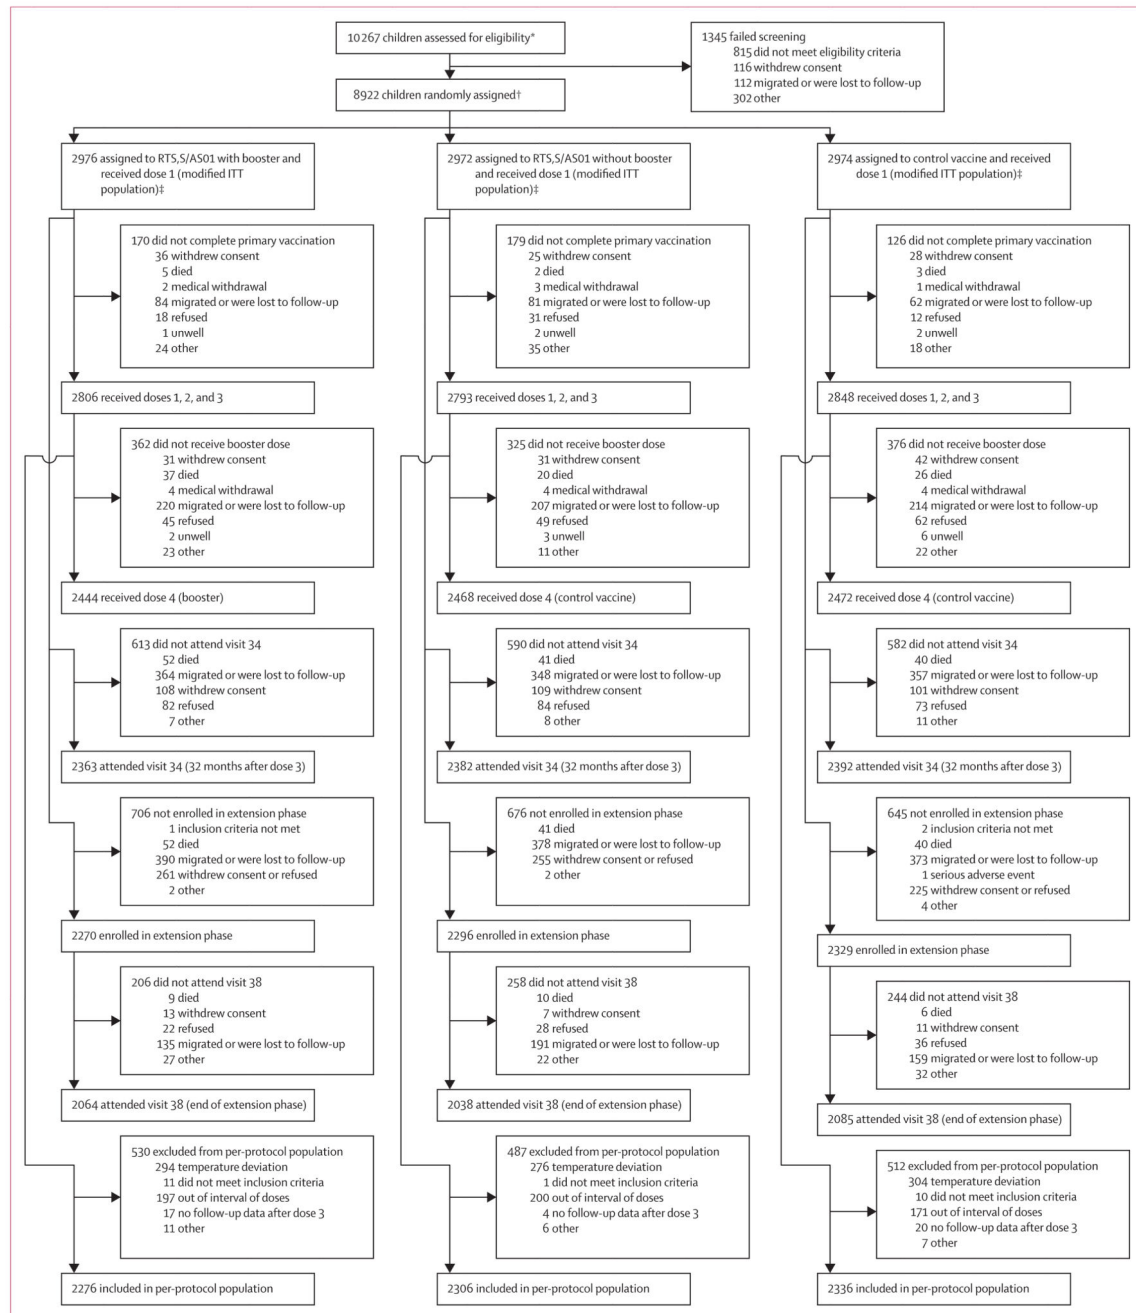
10 267 children assessed for eligibility*

1345 failed screening
815 did not meet eligibility criteria
116 withdrew consent
112 migrated or were lost to follow-up
302 other

8922 children randomly assigned†

2976 assigned to RTS,S/AS01 with booster and received dose 1 (modified ITT population)‡

170 did not complete primary vaccination
36 withdrew consent
5 died
2 medical withdrawal
84 migrated or were lost to follow-up
18 refused
1 unwell
24 other

2806 received doses 1, 2, and 3

362 did not receive booster dose
31 withdrew consent
37 died
4 medical withdrawal
220 migrated or were lost to follow-up
45 refused
2 unwell
23 other

2444 received dose 4 (booster)

613 did not attend visit 34
52 died
364 migrated or were lost to follow-up
108 withdrew consent
82 refused
7 other

2363 attended visit 34 (32 months after dose 3)

706 not enrolled in extension phase
1 inclusion criteria not met
52 died
390 migrated or were lost to follow-up
261 withdrew consent or refused
2 other

2270 enrolled in extension phase

206 did not attend visit 38
9 died
13 withdrew consent
22 refused
135 migrated or were lost to follow-up
27 other

2064 attended visit 38 (end of extension phase)

530 excluded from per-protocol population
294 temperature deviation
11 did not meet inclusion criteria
197 out of interval of doses
17 no follow-up data after dose 3
11 other

2276 included in per-protocol population

2972 assigned to RTS,S/AS01 without booster and received dose 1 (modified ITT population)‡

179 did not complete primary vaccination
25 withdrew consent
2 died
3 medical withdrawal
81 migrated or were lost to follow-up
31 refused
2 unwell
35 other

2793 received doses 1, 2, and 3

325 did not receive booster dose
31 withdrew consent
20 died
4 medical withdrawal
207 migrated or were lost to follow-up
49 refused
3 unwell
11 other

2468 received dose 4 (control vaccine)

590 did not attend visit 34
41 died
348 migrated or were lost to follow-up
109 withdrew consent
84 refused
8 other

2382 attended visit 34 (32 months after dose 3)

676 not enrolled in extension phase
41 died
378 migrated or were lost to follow-up
255 withdrew consent or refused
2 other

2296 enrolled in extension phase

258 did not attend visit 38
10 died
7 withdrew consent
28 refused
191 migrated or were lost to follow-up
22 other

2038 attended visit 38 (end of extension phase)

487 excluded from per-protocol population
276 temperature deviation
1 did not meet inclusion criteria
200 out of interval of doses
4 no follow-up data after dose 3
6 other

2306 included in per-protocol population

2974 assigned to control vaccine and received dose 1 (modified ITT population)‡

126 did not complete primary vaccination
28 withdrew consent
3 died
1 medical withdrawal
62 migrated or were lost to follow-up
12 refused
2 unwell
18 other

2848 received doses 1, 2, and 3

376 did not receive booster dose
42 withdrew consent
26 died
4 medical withdrawal
214 migrated or were lost to follow-up
62 refused
6 unwell
22 other

2472 received dose 4 (control vaccine)

582 did not attend visit 34
40 died
357 migrated or were lost to follow-up
101 withdrew consent
73 refused
11 other

2392 attended visit 34 (32 months after dose 3)

645 not enrolled in extension phase
2 inclusion criteria not met
40 died
373 migrated or were lost to follow-up
1 serious adverse event
225 withdrew consent or refused
4 other

2329 enrolled in extension phase

244 did not attend visit 38
6 died
11 withdrew consent
36 refused
159 migrated or were lost to follow-up
32 other

2085 attended visit 38 (end of extension phase)

512 excluded from per-protocol population
304 temperature deviation
10 did not meet inclusion criteria
171 out of interval of doses
20 no follow-up data after dose 3
7 other

2336 included in per-protocol population